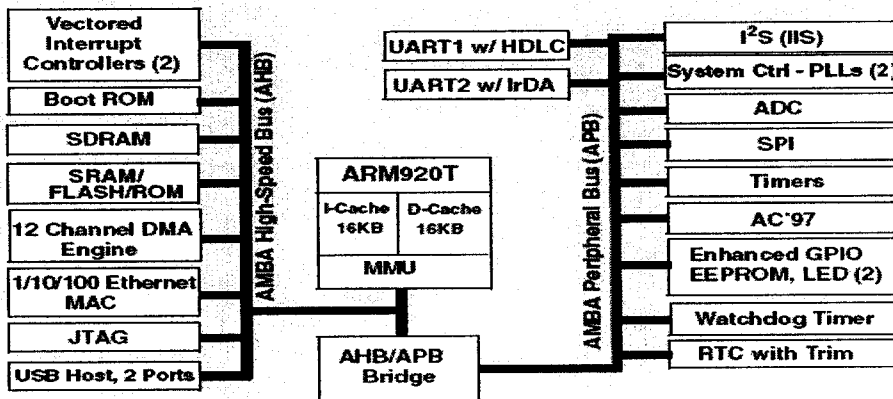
Vectored Interrupt Controllers (2)

Boot ROM

SDRAM

SRAM/ FLASH/ROM

12 Channel DMA Engine

1/10/100 Ethernet MAC

JTAG

USB Host, 2 Ports

AMBA High-Speed Bus (AHB)

UART1 w/ HDLC

UART2 w/ IrDA

ARM920T

I-Cache 16KB

D-Cache 16KB

MMU

AHB/APB Bridge

AMBA Peripheral Bus (APB)

$I^2S$ (IIS)

System Ctrl - PLLs (2)

ADC

SPI

Timers

AC'97

Enhanced GPIO EEPROM, LED (2)

Watchdog Timer

RTC with Trim